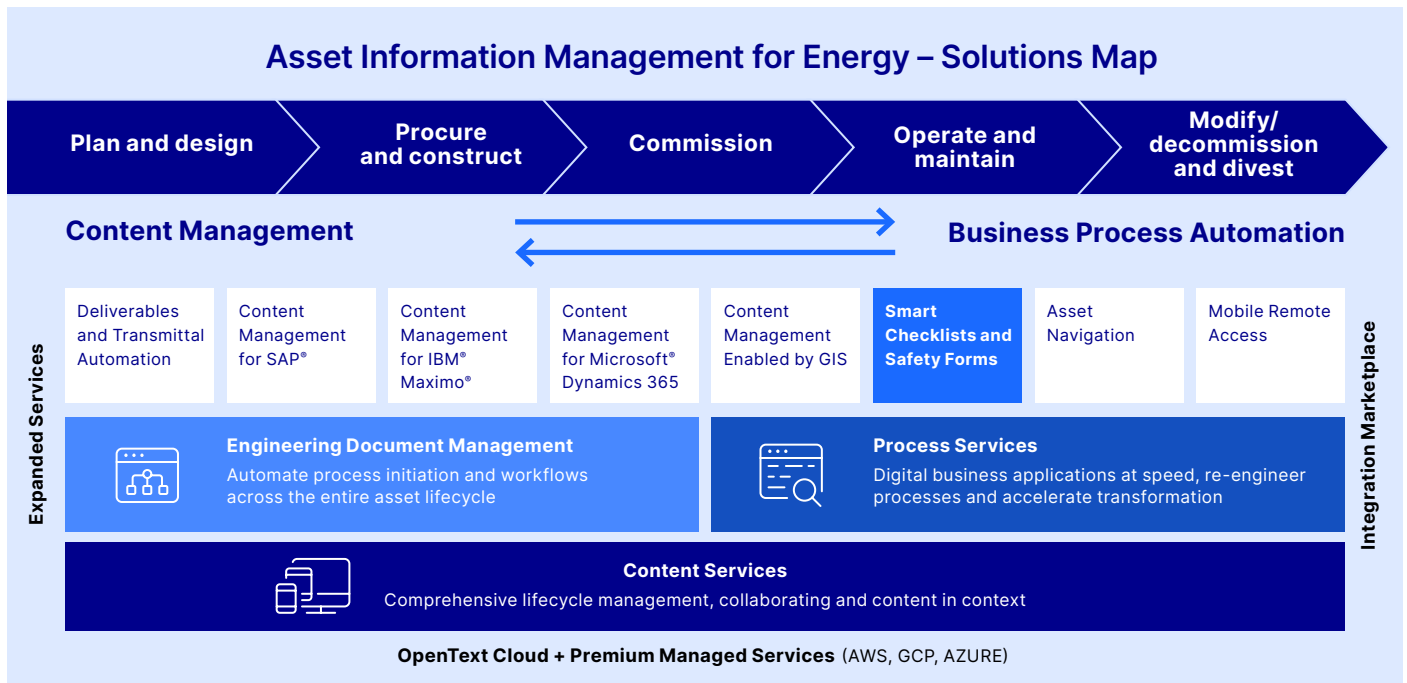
Asset Information Management for Energy – Solutions Map

Plan and design

Procure and construct

Commission

Operate and maintain

Modify/ decommission and divest

Content Management

Business Process Automation

Expanded Services

Deliverables and Transmittal Automation

Content Management for SAP®

Content Management for IBM® Maximo®

Content Management for Microsoft® Dynamics 365

Content Management Enabled by GIS

Smart Checklists and Safety Forms

Asset Navigation

Mobile Remote Access

Integration Marketplace

Engineering Document Management
Automate process initiation and workflows across the entire asset lifecycle

Process Services
Digital business applications at speed, re-engineer processes and accelerate transformation

Content Services
Comprehensive lifecycle management, collaborating and content in context

OpenText Cloud + Premium Managed Services (AWS, GCP, AZURE)